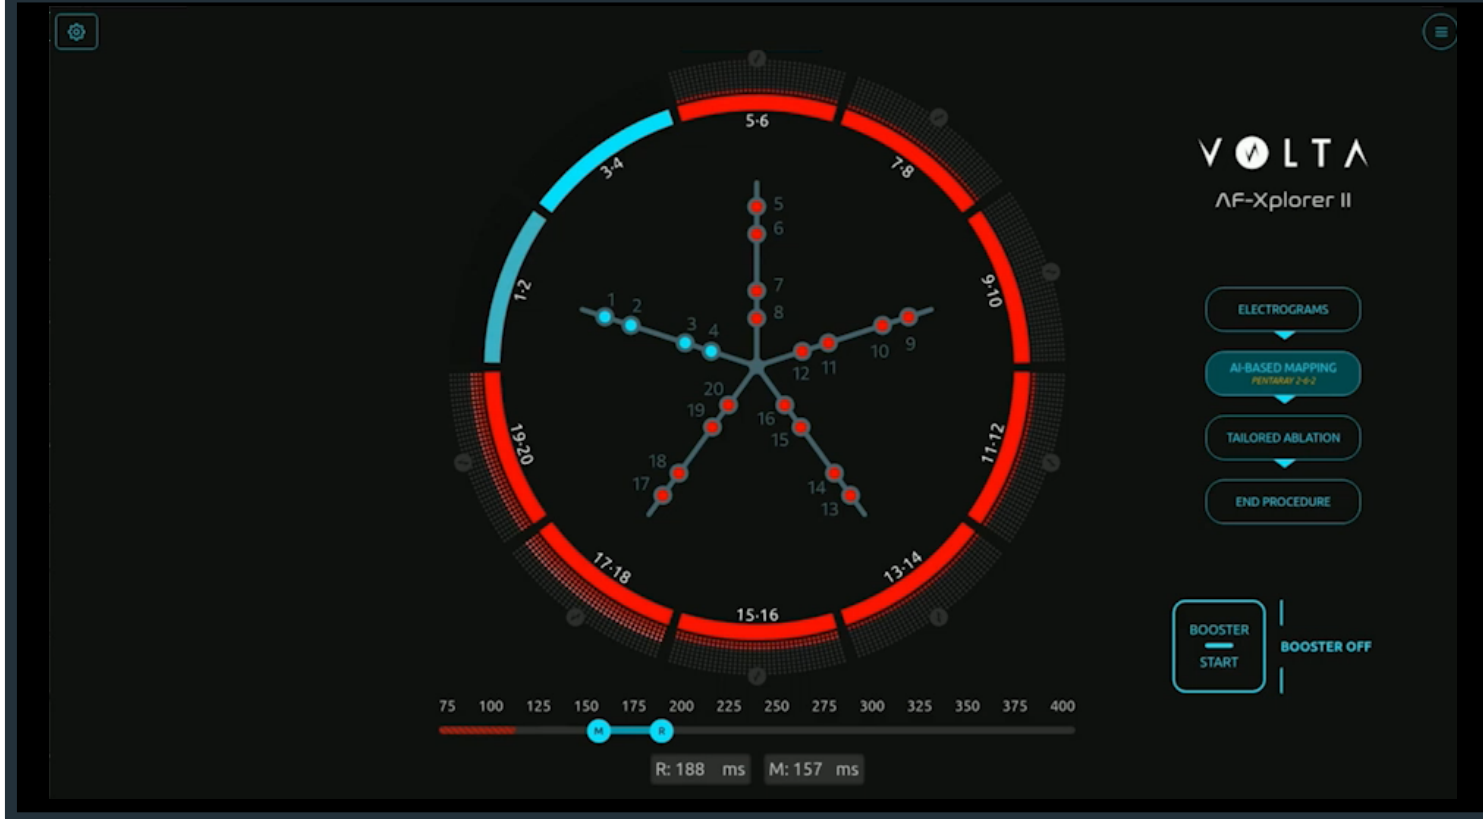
5·6
3·4
7·8
1·2
9·10
19·20
11·12
17·18
13·14
15·16

5
6
7
8
1
2
3
4
10
9
12
11
20
19
16
15
18
17
14
13

VOLTA
ΛF-Xplorer II

ELECTROGRAMS
AI-BASED MAPPING
PENTARAY 2-6-2
TAILORED ABLATION
END PROCEDURE

BOOSTER
START
BOOSTER OFF

75 100 125 150 175 200 225 250 275 300 325 350 375 400
M
R
R: 188 ms
M: 157 ms